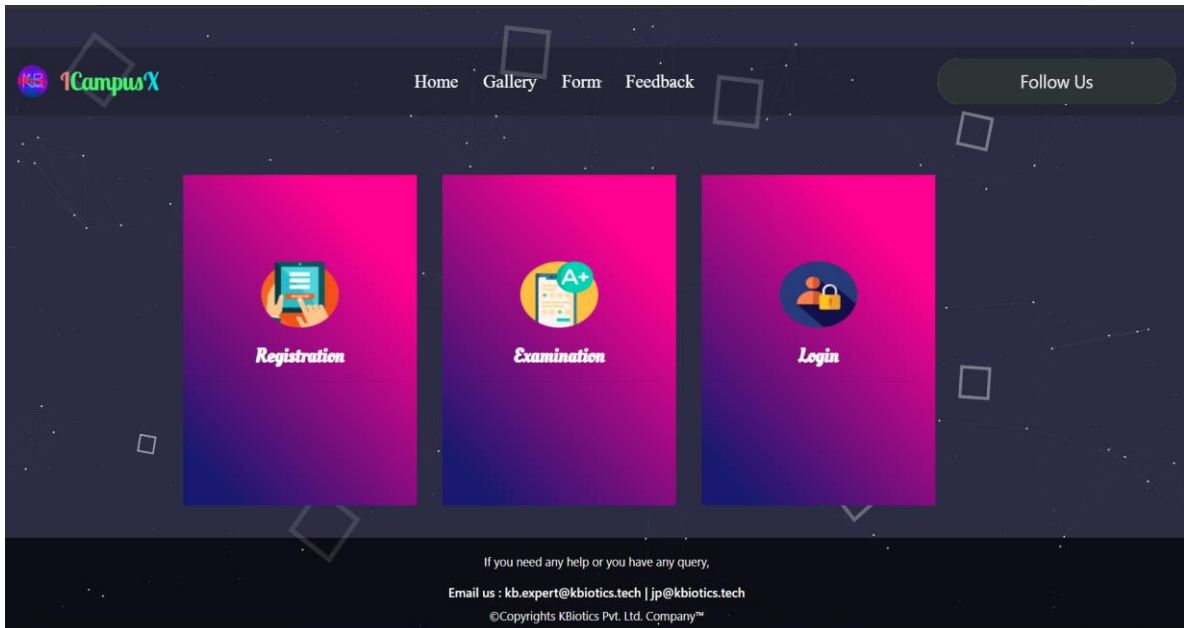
KB ICampusX

Home Gallery Form Feedback

Follow Us

A+

Registration

Examination

Login

If you need any help or you have any query,

Email us : kb.expert@kbiotics.tech | jp@kbiotics.tech

©Copyrights KBiotics Pvt. Ltd. Company™